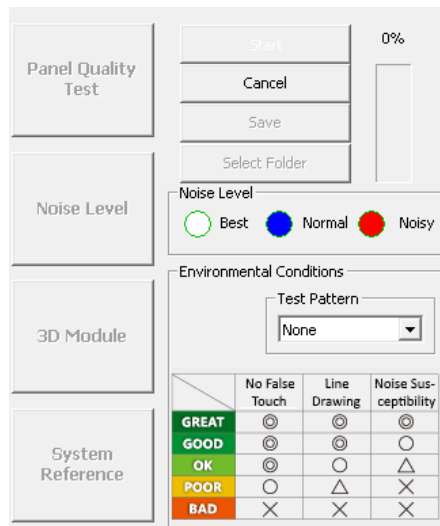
Panel Quality Test

Noise Level

3D Module

System Reference

Start

Cancel

Save

Select Folder

0%

Noise Level

Best Normal Noisy

Environmental Conditions

Test Pattern

None

| | No False Touch | Line Drawing | Noise Susceptibility |
|---|---|---|---|
| GREAT | ◎ | ◎ | ◎ |
| GOOD | ◎ | ◎ | ○ |
| OK | ◎ | ○ | △ |
| POOR | ○ | △ | ✕ |
| BAD | ✕ | ✕ | ✕ |